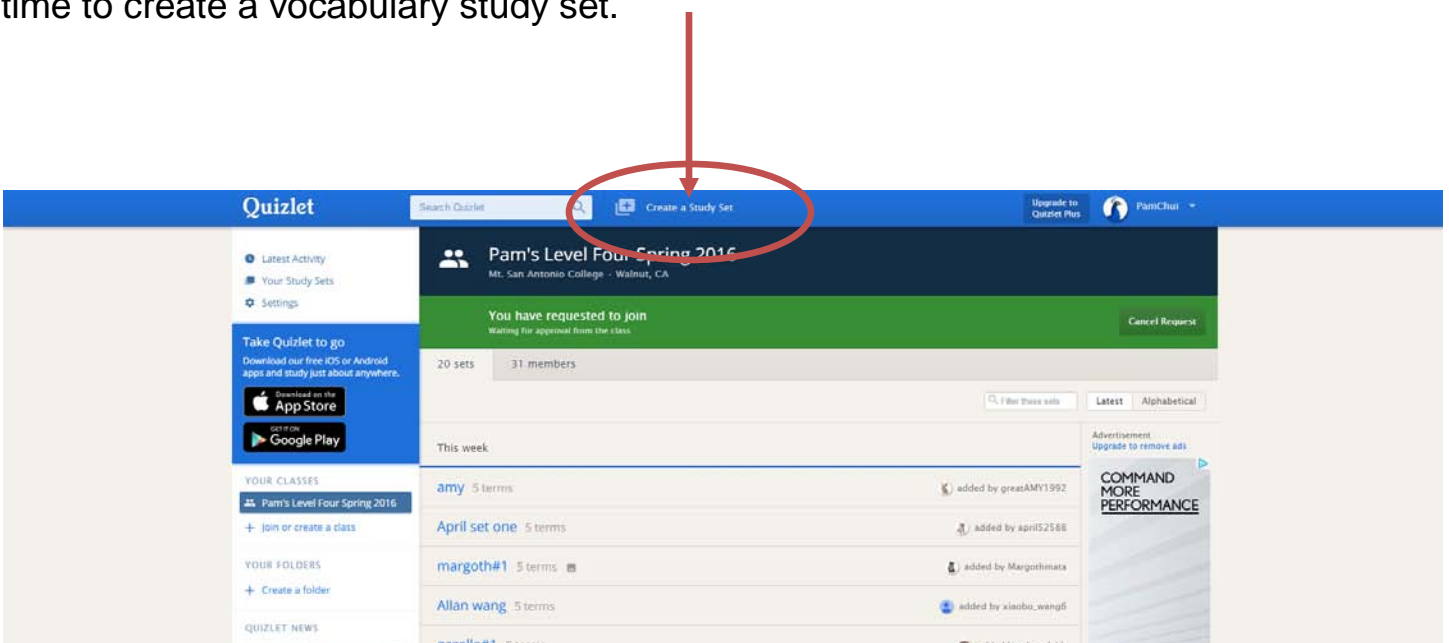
time to create a vocabulary study set.

Quizlet
Search Quizlet
Create a Study Set
Upgrade to Quizlet Plus
PamChui

Latest Activity
Your Study Sets
Settings

Take Quizlet to go
Download our free iOS or Android apps and study just about anywhere.
Download on the App Store
GET IT ON Google Play

YOUR CLASSES
Pam's Level Four Spring 2016
+ Join or create a class

YOUR FOLDERS
+ Create a folder

QUIZLET NEWS

Pam's Level Four Spring 2016
Mt. San Antonio College · Walnut, CA

You have requested to join
Waiting for approval from the class
Cancel Request

20 sets | 31 members

Filter these sets
Latest | Alphabetical

This week

amy 5 terms
added by greatAMY1992

April set one 5 terms
added by april52588

margoth#1 5 terms
added by Margothmata

Allan wang 5 terms
added by xiaobo_wang6

Advertisement
Upgrade to remove ads
COMMAND MORE PERFORMANCE